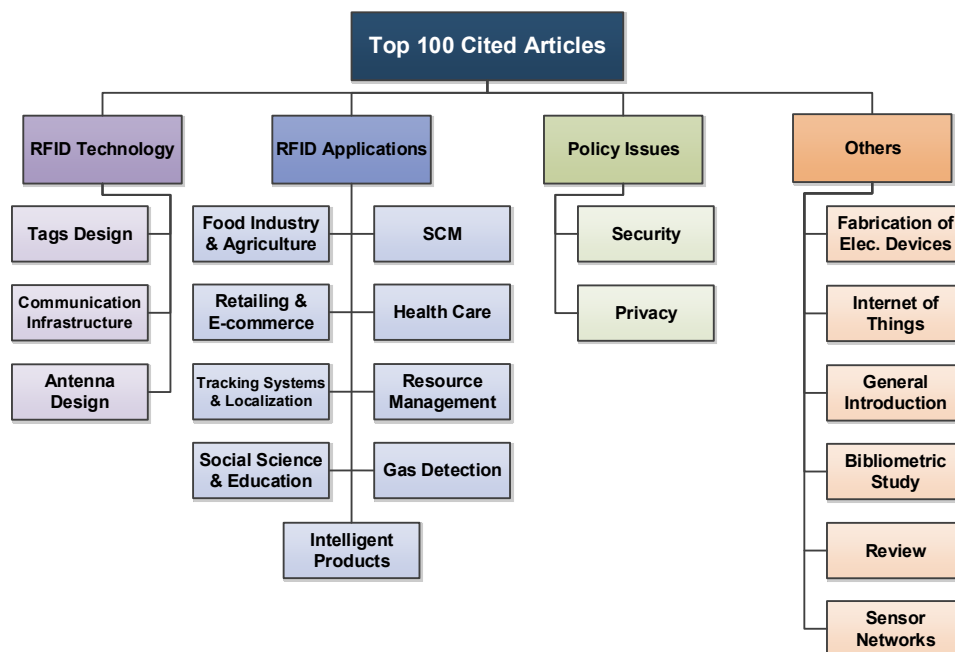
Top 100 Cited Articles

RFID Technology

Tags Design

Communication Infrastructure

Antenna Design

RFID Applications

Food Industry & Agriculture

SCM

Retailing & E-commerce

Health Care

Tracking Systems & Localization

Resource Management

Social Science & Education

Gas Detection

Intelligent Products

Policy Issues

Security

Privacy

Others

Fabrication of Elec. Devices

Internet of Things

General Introduction

Bibliometric Study

Review

Sensor Networks